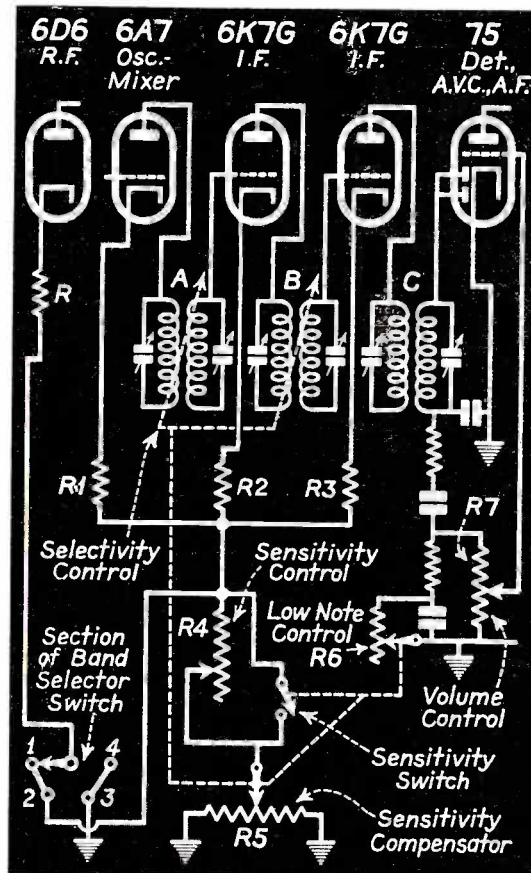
6D6
R.F.

6A7
Osc.-
Mixer

6K7G
I.F.

6K7G
I.F.

75
Det.,
A.V.C.,A.F.

R

A

B

C

R1

R2

R3

R7

Selectivity
Control

Sensitivity
Control

R4

Low Note
Control

R6

Section
of Band
Selector
Switch

Volume
Control

1
2
3
4

Sensitivity
Switch

R5

Sensitivity
Compensator